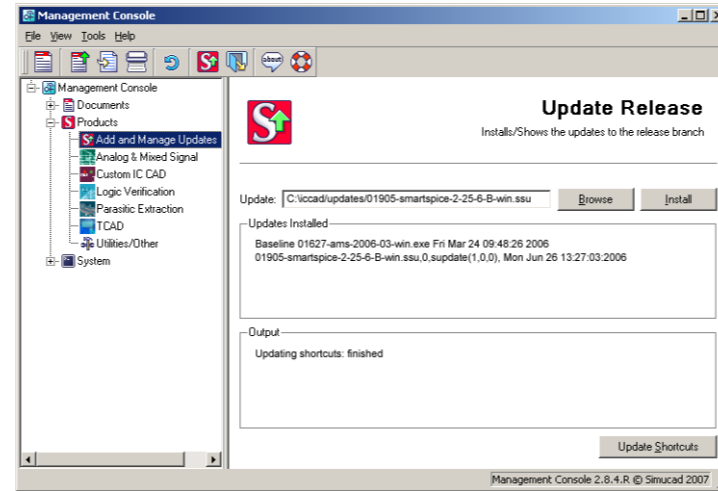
Management Console

File View Tools Help

about

Management Console
Documents
Products
Add and Manage Updates
Analog & Mixed Signal
Custom IC CAD
Logic Verification
Parasitic Extraction
TCAD
Utilities/Other
System

Update Release
Installs/Shows the updates to the release branch

Update: C:\iccad/updates/01905-smartspice-2-25-6-B-win.ssu
Browse
Install

Updates Installed
Baseline 01627-ams-2006-03-win.exe Fri Mar 24 09:48:26 2006
01905-smartspice-2-25-6-B-win.ssu,0,supdate(1,0,0), Mon Jun 26 13:27:03:2006

Output
Updating shortcuts: finished

Update Shortcuts

Management Console 2.8.4.R © Simucad 2007